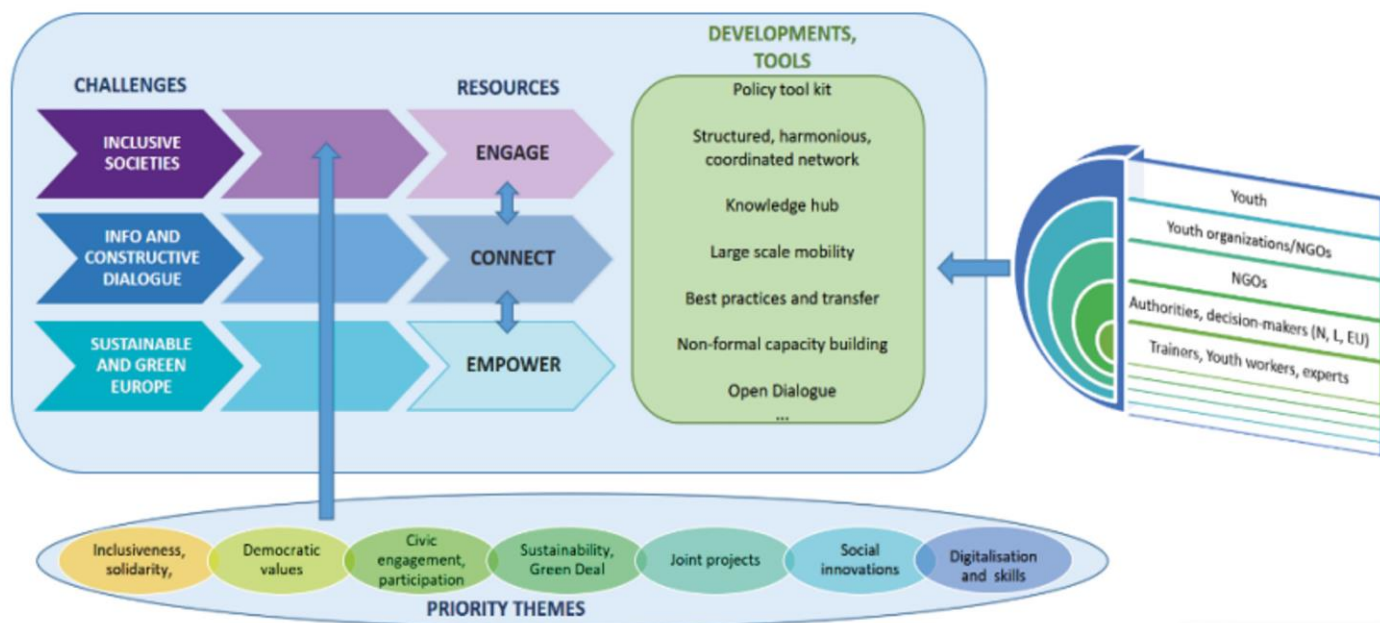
CHALLENGES

INCLUSIVE SOCIETIES

INFO AND CONSTRUCTIVE DIALOGUE

SUSTAINABLE AND GREEN EUROPE

RESOURCES

ENGAGE

CONNECT

EMPOWER

DEVELOPMENTS, TOOLS

Policy tool kit

Structured, harmonious, coordinated network

Knowledge hub

Large scale mobility

Best practices and transfer

Non-formal capacity building

Open Dialogue

...

Youth

Youth organizations/NGOs

NGOs

Authorities, decision-makers (N, L, EU)

Trainers, Youth workers, experts

Inclusiveness, solidarity,

Democratic values

Civic engagement, participation

Sustainability, Green Deal

Joint projects

Social innovations

Digitalisation and skills

PRIORITY THEMES